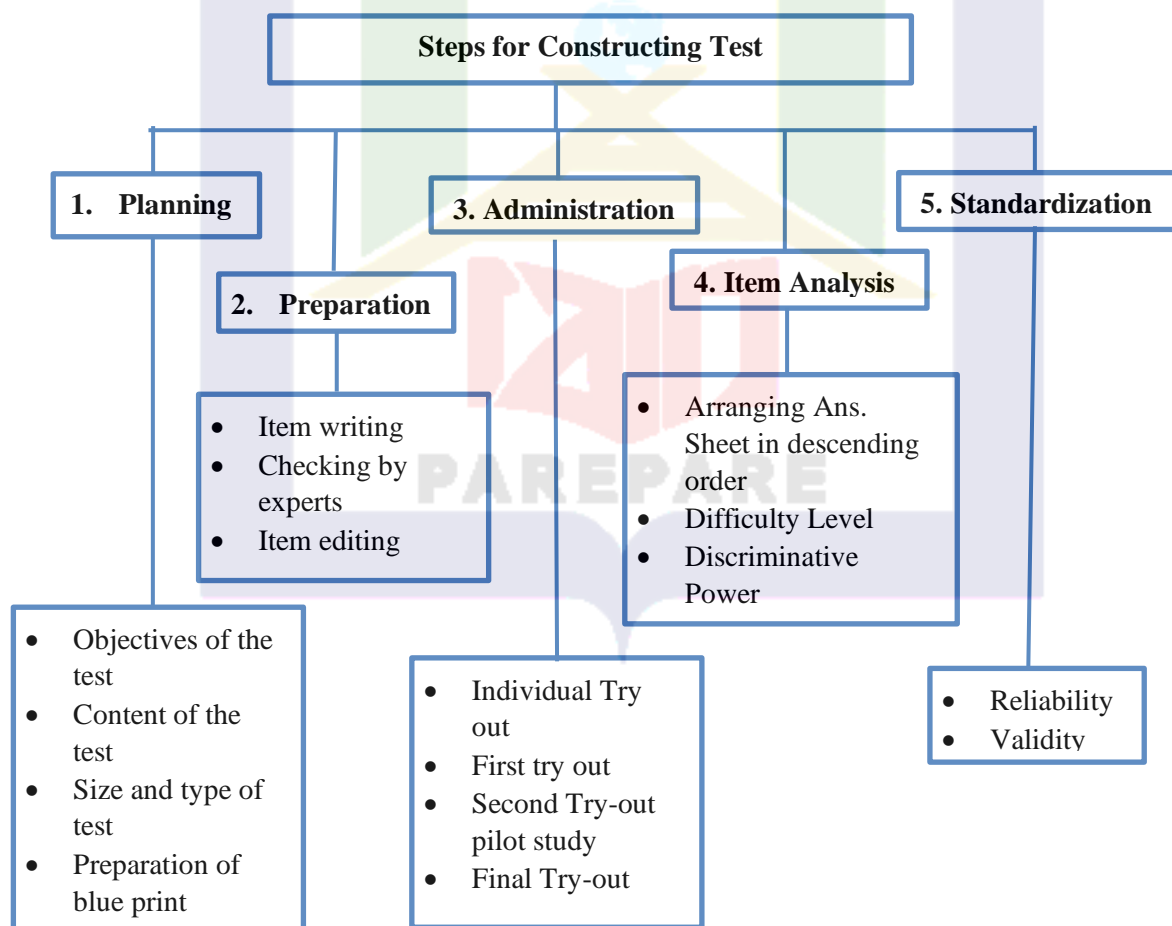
Steps for Constructing Test

1. Planning

- Objectives of the test
- Content of the test
- Size and type of test
- Preparation of blue print

2. Preparation

- Item writing
- Checking by experts
- Item editing

3. Administration

- Individual Try out
- First try out
- Second Try-out pilot study
- Final Try-out

4. Item Analysis

- Arranging Ans. Sheet in descending order
- Difficulty Level
- Discriminative Power

5. Standardization

- Reliability
- Validity

PAREPARE